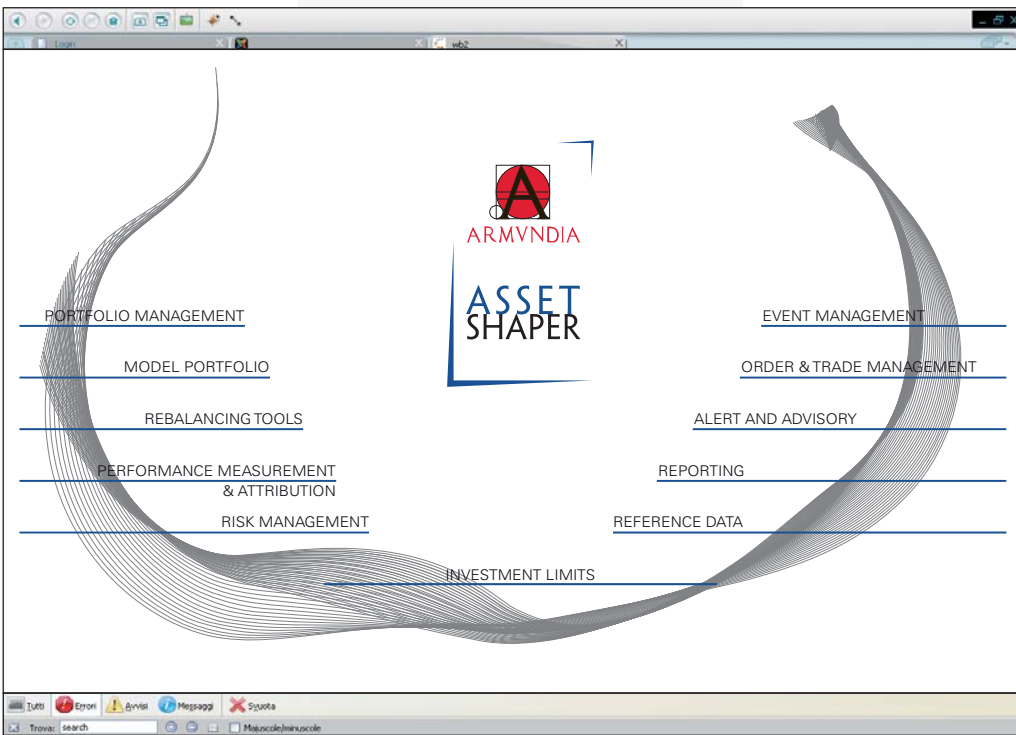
Login

wb2

ARMVNDIA

ASSET
SHAPER

PORTFOLIO MANAGEMENT

MODEL PORTFOLIO

REBALANCING TOOLS

PERFORMANCE MEASUREMENT & ATTRIBUTION

RISK MANAGEMENT

EVENT MANAGEMENT

ORDER & TRADE MANAGEMENT

ALERT AND ADVISORY

REPORTING

REFERENCE DATA

INVESTMENT LIMITS

Tutti Errori Avvisi Messaggi Svuota

Trova: search Maiuscole/minuscole